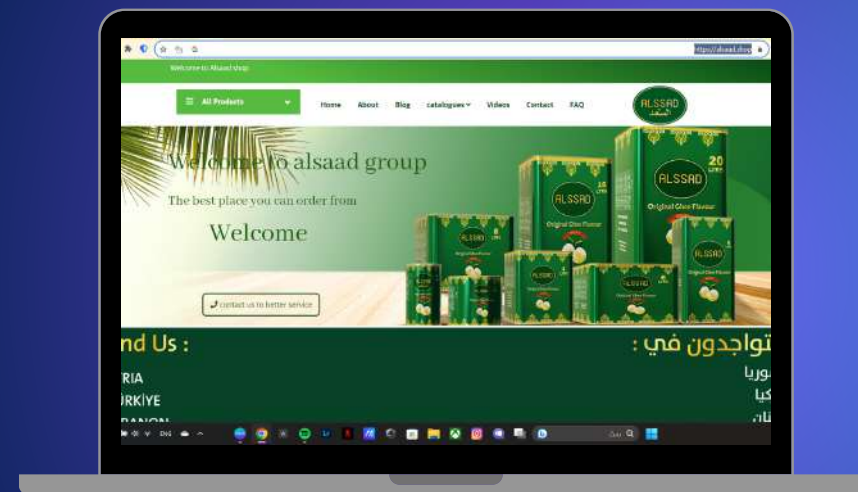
https://alsaad.shop

Welcome to Alsaad shop

All Products

Home About Blog catalogues Videos Contact FAQ

ALSSAD

Welcome to alsaad group

The best place you can order from

Welcome

contact us to better service

ALSSAD

20

Original Ghee Flavour

nd Us :

RIA

RKIYE

تواجدون في :

وريا

كيا